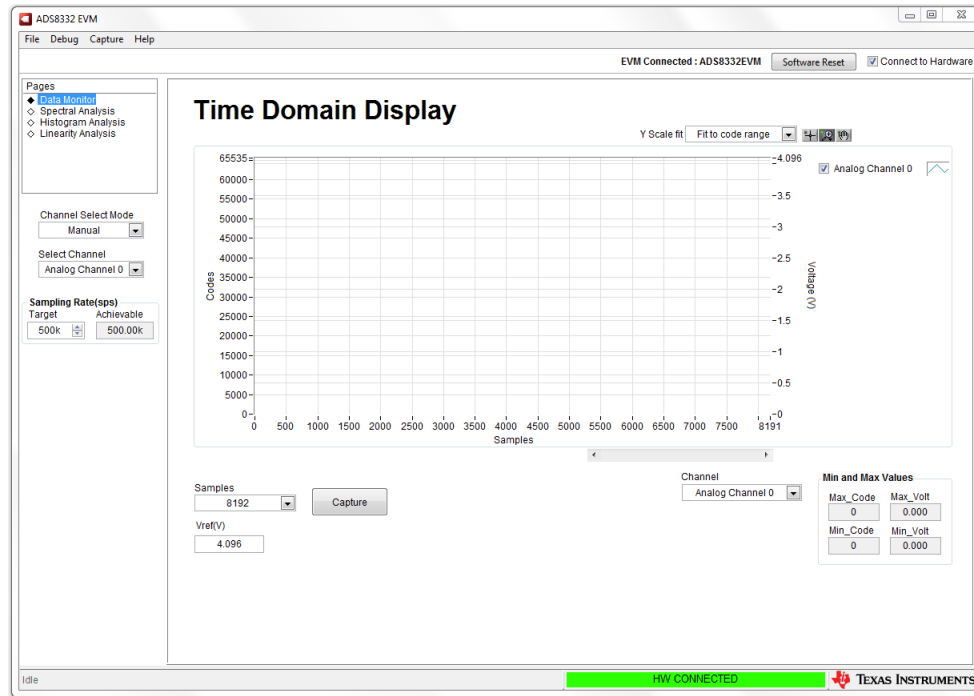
ADS8332 EVM

File Debug Capture Help

EVM Connected : ADS8332EVM Software Reset Connect to Hardware

Pages
Data Monitor
Spectral Analysis
Histogram Analysis
Linearity Analysis

Time Domain Display

Y Scale fit Fit to code range

Channel Select Mode
Manual

Select Channel
Analog Channel 0

Sampling Rate(sps)
Target Achievable
500k 500.00k

Analog Channel 0

65535
60000
55000
50000
45000
40000
35000
30000
25000
20000
15000
10000
5000
0

Codes

4.096
3.5
3
2.5
2
1.5
1
0.5
0

Voltage (V)

0 500 1000 1500 2000 2500 3000 3500 4000 4500 5000 5500 6000 6500 7000 7500 8191
Samples

Samples
8192
Capture

Vref(V)
4.096

Channel
Analog Channel 0

Min and Max Values
Max_Code Max_Volt
0 0.000
Min_Code Min_Volt
0 0.000

Idle HW CONNECTED TEXAS INSTRUMENTS